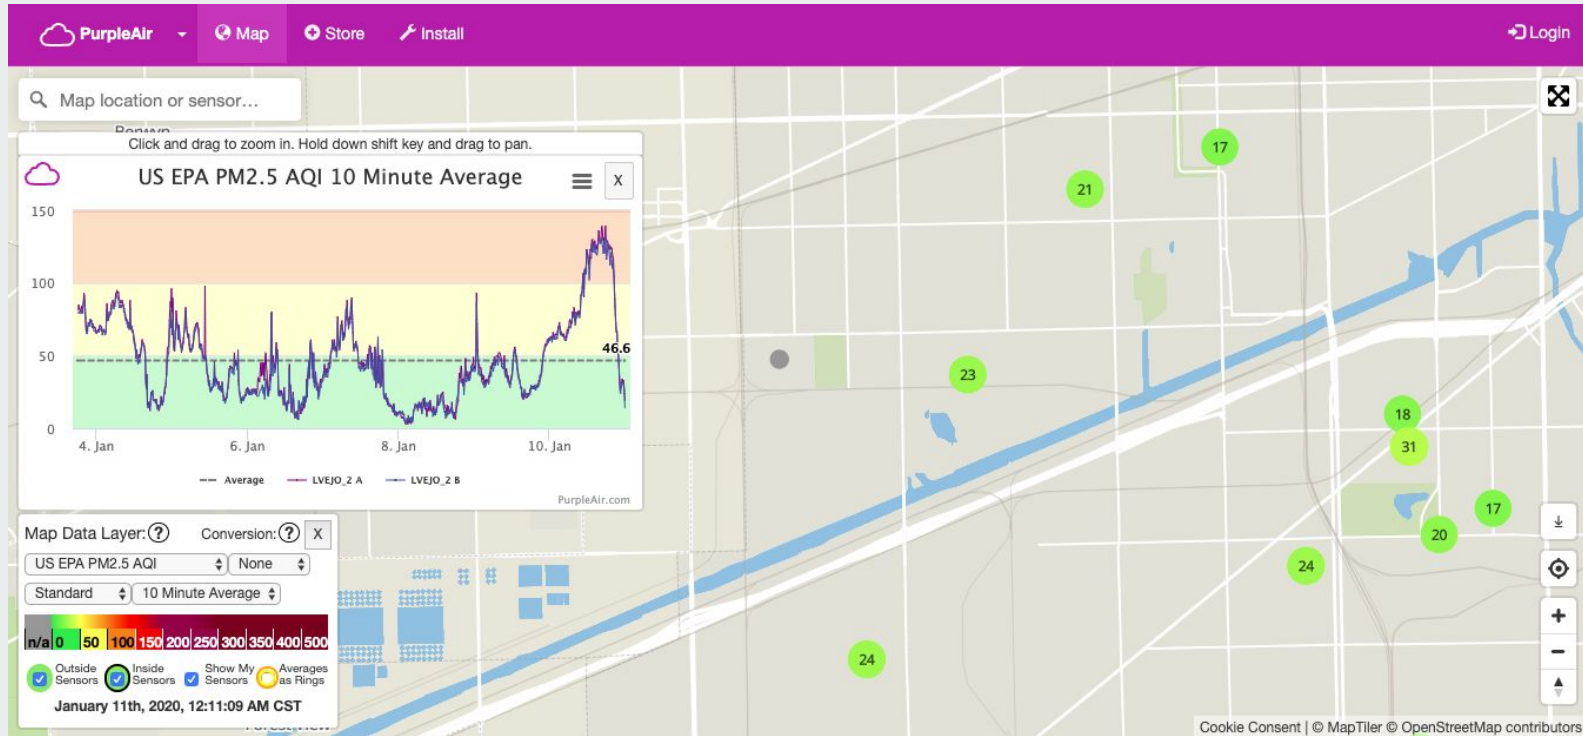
PurpleAir Map Store Install Login

Map location or sensor...

Berwyn

Click and drag to zoom in. Hold down shift key and drag to pan.

US EPA PM2.5 AQI 10 Minute Average

X

150

100

50

0

46.6

4. Jan 6. Jan 8. Jan 10. Jan

Average LVEJO_2 A LVEJO_2 B

PurpleAir.com

17

21

23

18

31

17

20

24

24

Map Data Layer: ?

Conversion: ?

X

US EPA PM2.5 AQI

None

Standard

10 Minute Average

n/a 0 50 100 150 200 250 300 350 400 500

Outside Sensors

Inside Sensors

Show My Sensors

Averages as Rings

January 11th, 2020, 12:11:09 AM CST

Forest View

Cookie Consent | © MapTiler © OpenStreetMap contributors